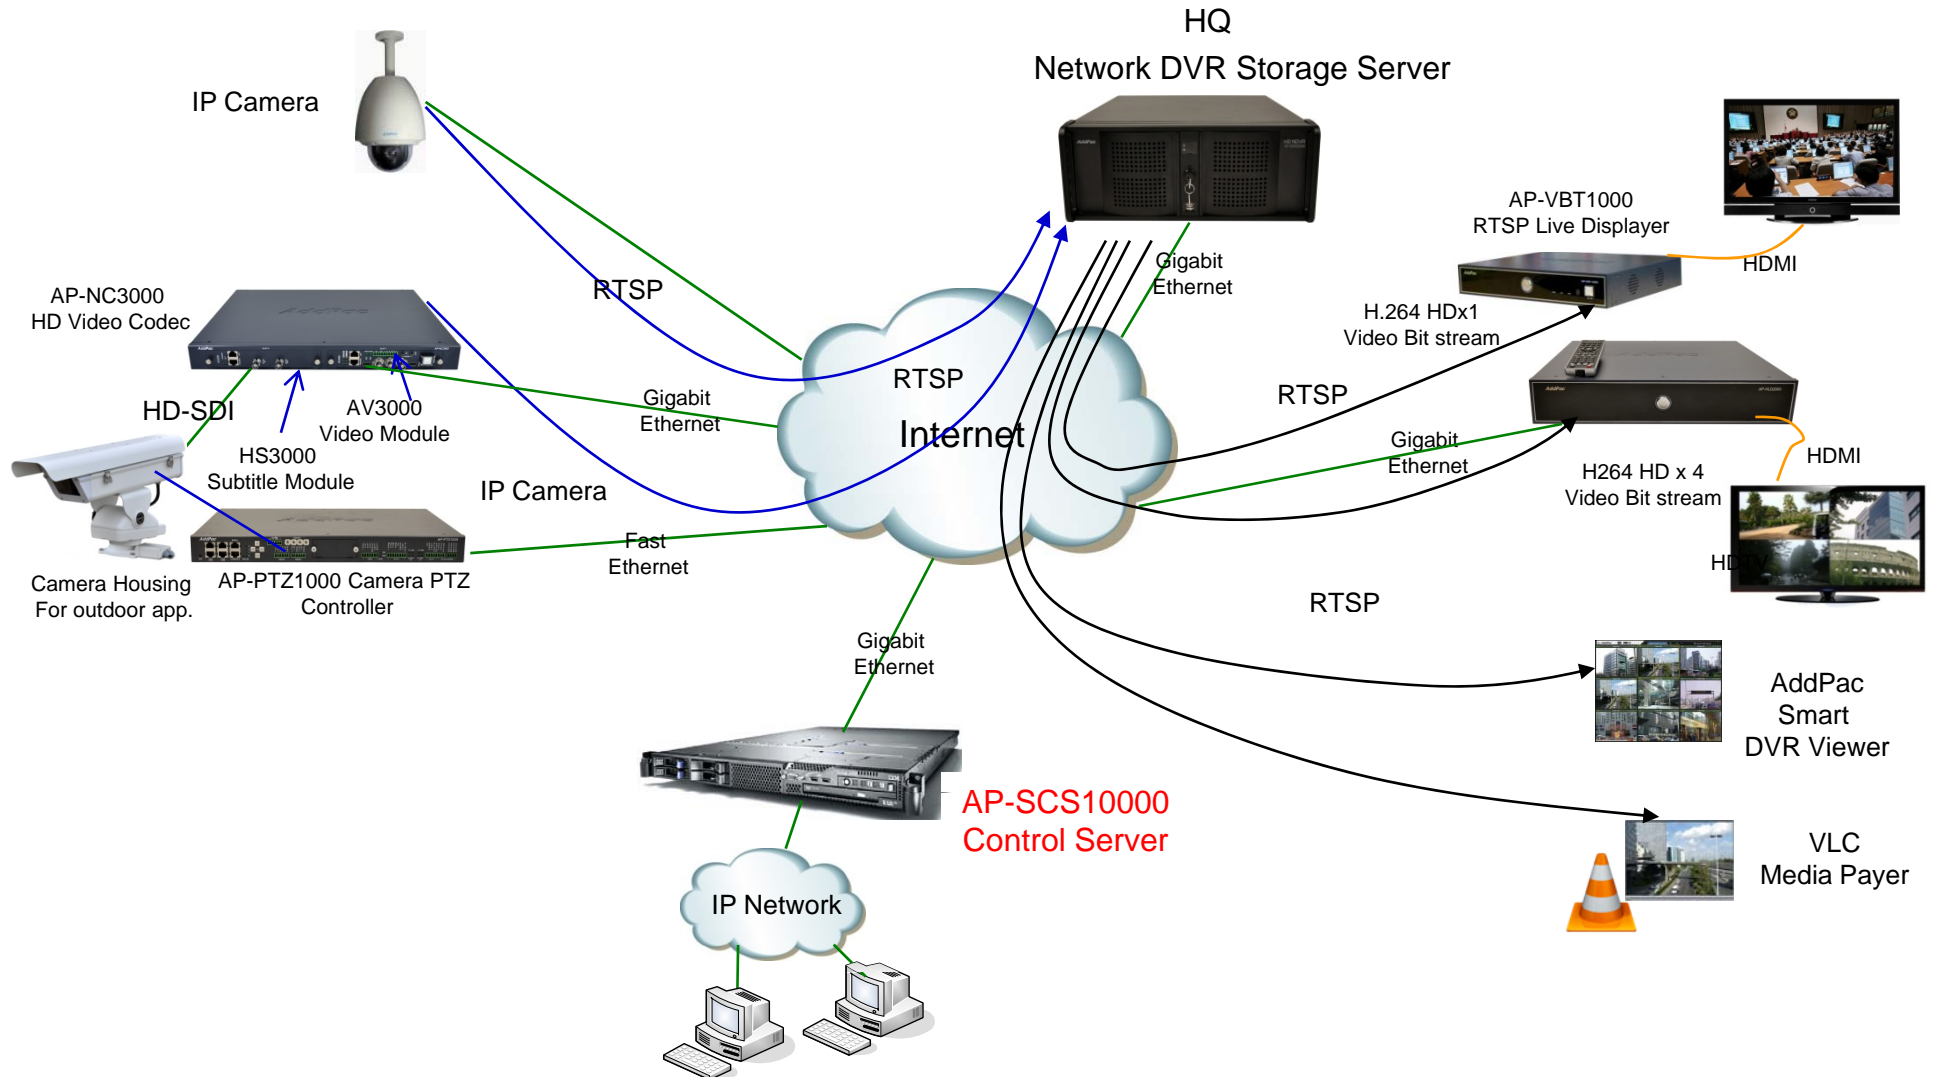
HQ
Network DVR Storage Server

IP Camera

AP-VBT1000
RTSP Live Displayer

HDMI

Gigabit
Ethernet

RTSP

AP-NC3000
HD Video Codec

H.264 HDx1
Video Bit stream

RTSP

Internet

RTSP

HD-SDI

AV3000
Video Module

Gigabit
Ethernet

Gigabit
Ethernet

HDMI

HS3000
Subtitle Module

IP Camera

H264 HD x 4
Video Bit stream

Fast
Ethernet

HDTV

Camera Housing
For outdoor app.

AP-PTZ1000 Camera PTZ
Controller

RTSP

Gigabit
Ethernet

AddPac
Smart
DVR Viewer

AP-SCS10000
Control Server

VLC
Media Payer

IP Network